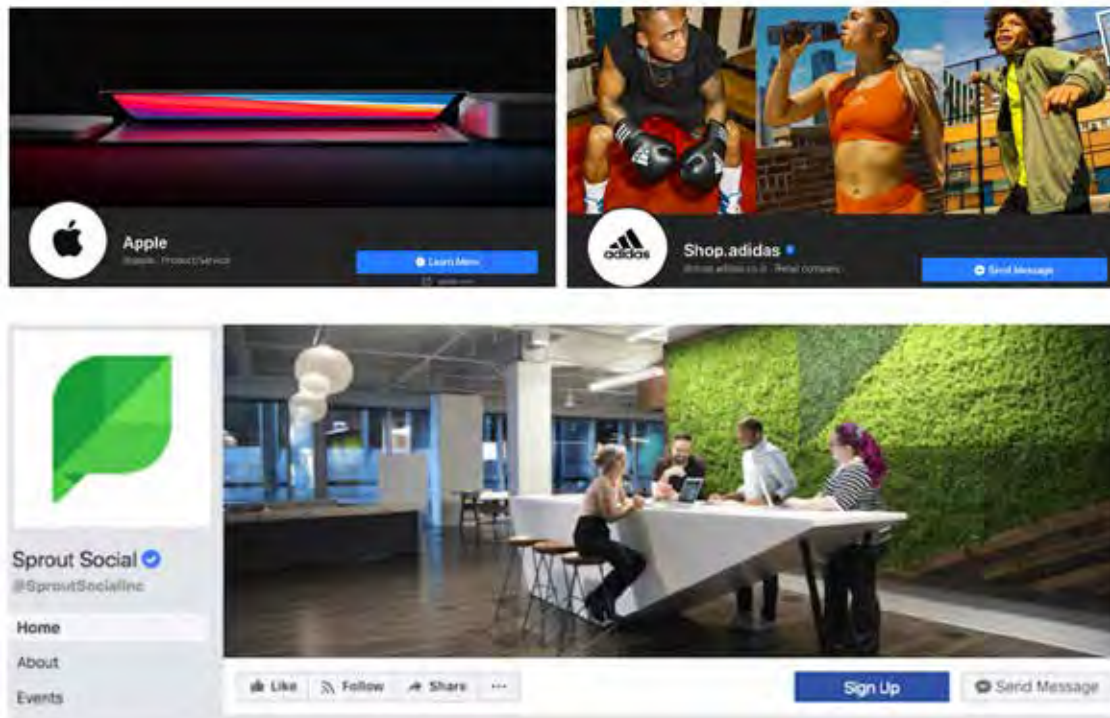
Apple
@apple · Product/Service
Learn More
apple.com

adidas
Shop.adidas
@shop.adidas.co.il · Retail company
Send Message

Sprout Social
@SproutSocialInc
Home
About
Events
Like
Follow
Share
···
Sign Up
Send Message